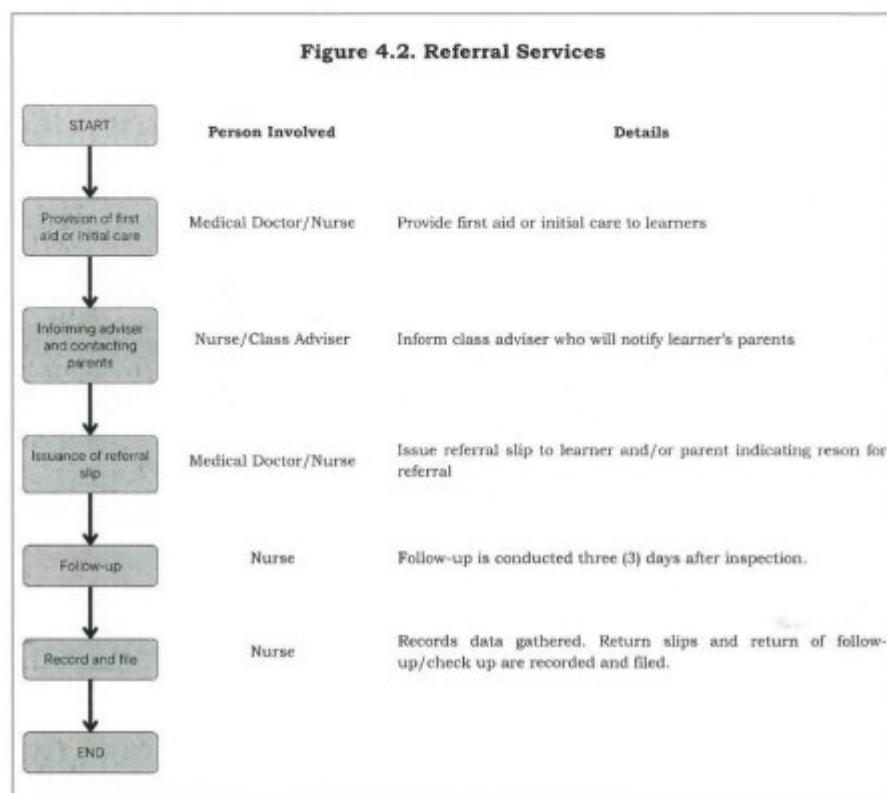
Figure 4.2. Referral Services

START

Person Involved

Details

Provision of first aid or initial care

Medical Doctor/Nurse

Provide first aid or initial care to learners

Informing adviser and contacting parents

Nurse/Class Adviser

Inform class adviser who will notify learner's parents

Issuance of referral slip

Medical Doctor/Nurse

Issue referral slip to learner and/or parent indicating reson for referral

Follow-up

Nurse

Follow-up is conducted three (3) days after inspection.

Record and file

Nurse

Records data gathered. Return slips and return of follow-up/check up are recorded and filed.

END